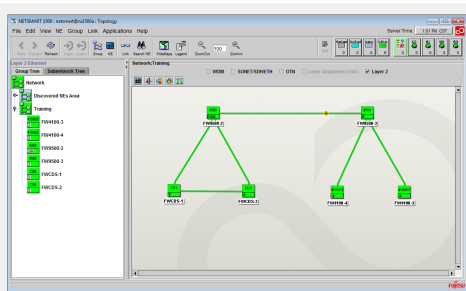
NETSMART 1500 : netsmart@ns1500a : Topology

File Edit View NE Group Link Applications Help

Back Forward Refresh Login Logout Group NE Link Search NE HideMaps Legend ZoomOut 100 ZoomIn

Server Time : 1:51 PM CST

Layer 2 Ethernet

Group Tree Subnetwork Tree

Network

Discovered NEs Area

Training

FW4100-3

FW4100-4

FW9500-2

FW9500-3

FWCDS-1

FWCDS-2

Network:Training

WDM SONET/SDH/ETH OTN Layer Adaptation Links Layer 2

FW9500-2

FW9500-3

FWCDS-1

FWCDS-2

FW4100-4

FW4100-3

FUJITSU